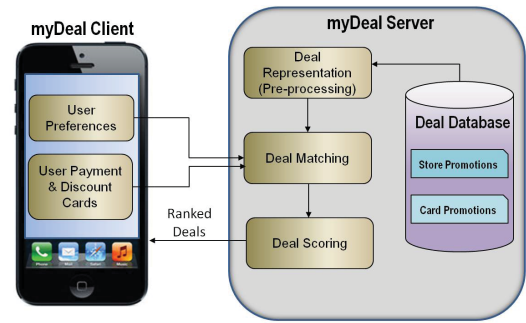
myDeal Client

User Preferences

User Payment & Discount Cards

Phone Mail Safari Music

myDeal Server

Deal Representation (Pre-processing)

Deal Matching

Deal Scoring

Ranked Deals

Deal Database

Store Promotions

Card Promotions